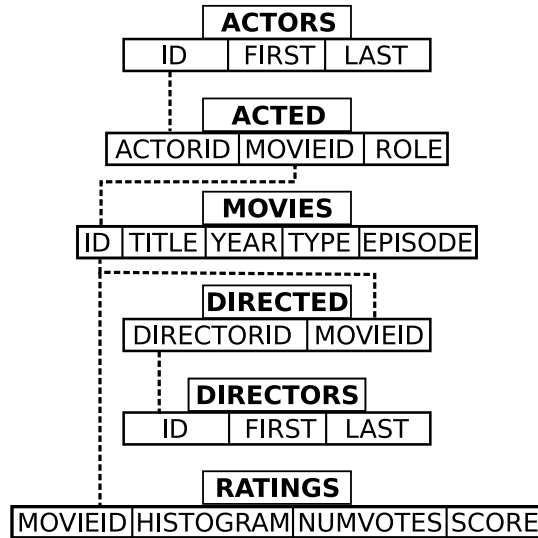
ACTORS

| ID | FIRST | LAST |
|---|---|---|

ACTED

| ACTORID | MOVIEID | ROLE |
|---|---|---|

MOVIES

| ID | TITLE | YEAR | TYPE | EPISODE |
|---|---|---|---|---|

DIRECTED

| DIRECTORID | MOVIEID |
|---|---|

DIRECTORS

| ID | FIRST | LAST |
|---|---|---|

RATINGS

| MOVIEID | HISTOGRAM | NUMVOTES | SCORE |
|---|---|---|---|